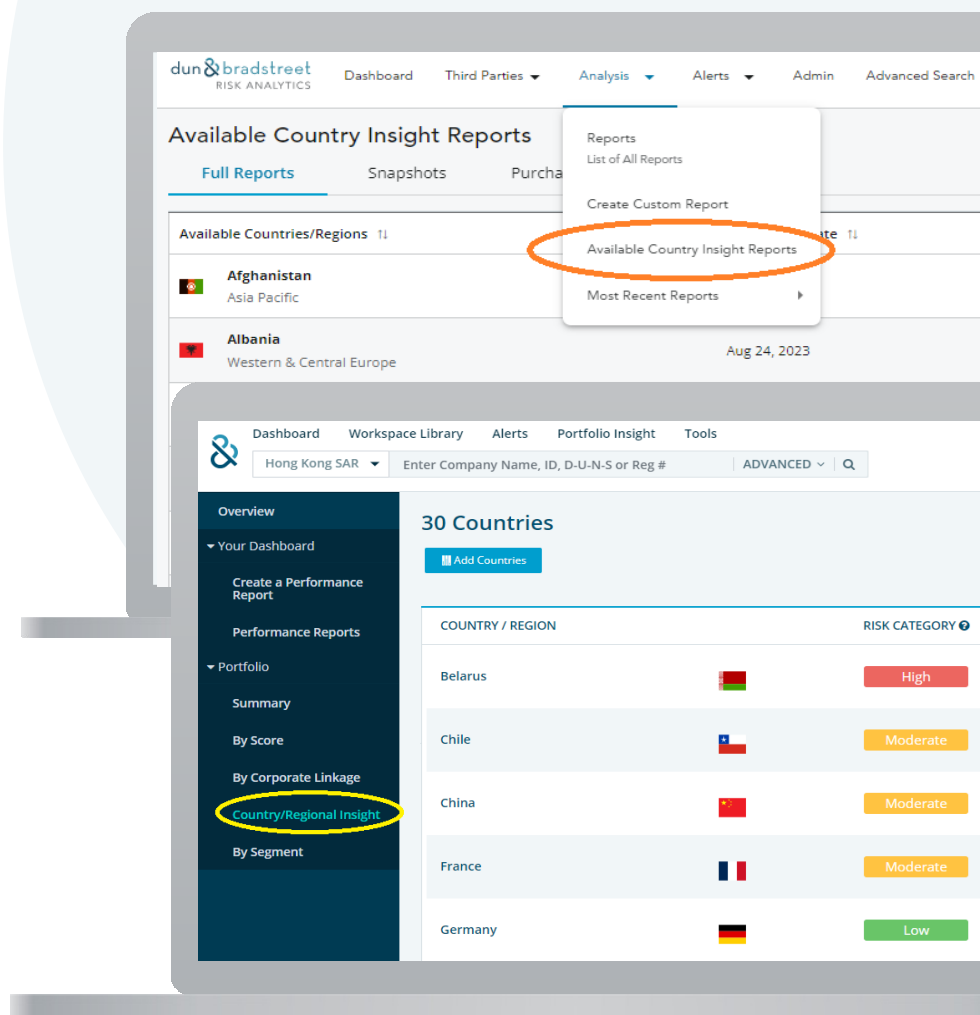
dun&bradstreet RISK ANALYTICS

Dashboard Third Parties Analysis Alerts Admin Advanced Search

Available Country Insight Reports

Full Reports Snapshots Purcha

Reports
List of All Reports

Create Custom Report

Available Country Insight Reports

Most Recent Reports

| Available Countries/Regions ⇅ | ate ⇅ |
|---|---|
| Afghanistan Asia Pacific | |
| Albania Western & Central Europe | Aug 24, 2023 |

&

Dashboard Workspace Library Alerts Portfolio Insight Tools

Hong Kong SAR Enter Company Name, ID, D-U-N-S or Reg # ADVANCED

Overview

Your Dashboard

Create a Performance Report

Performance Reports

Portfolio

Summary

By Score

By Corporate Linkage

Country/Regional Insight

By Segment

30 Countries

Add Countries

| COUNTRY / REGION | | RISK CATEGORY |
|---|---|---|
| Belarus | | High |
| Chile | | Moderate |
| China | | Moderate |
| France | | Moderate |
| Germany | | Low |